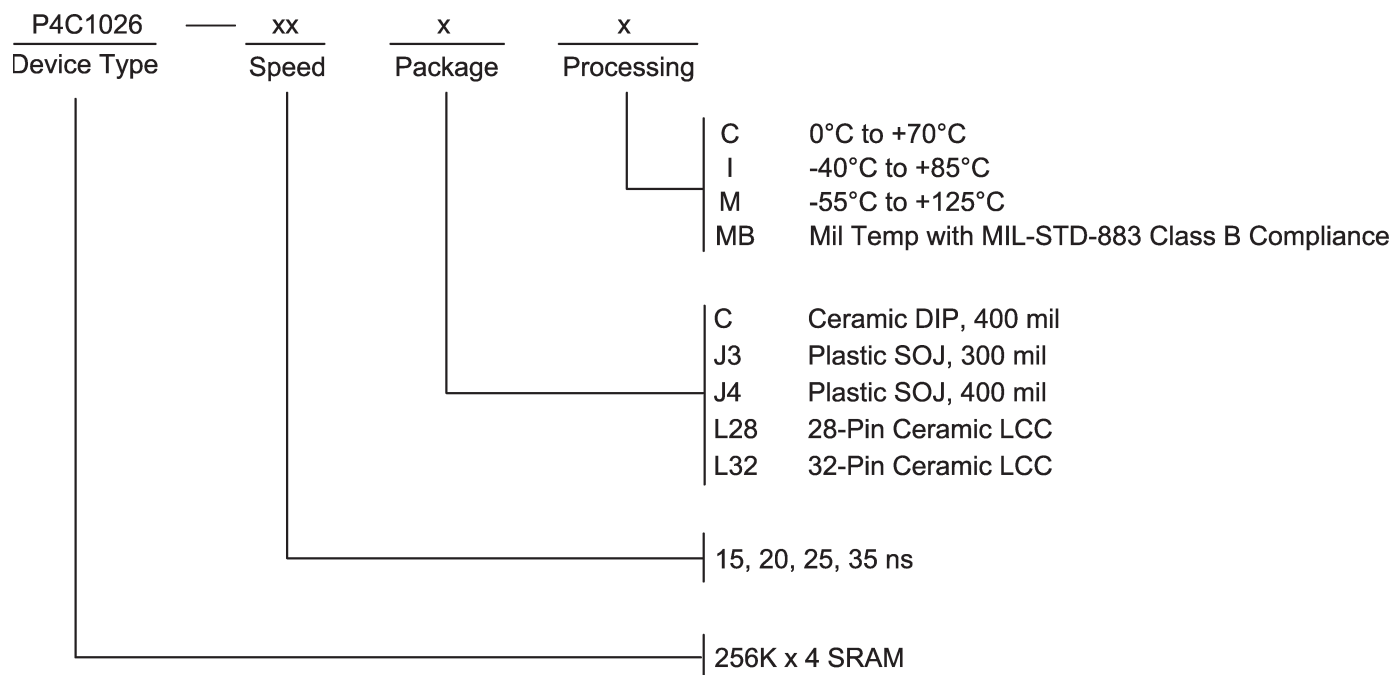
P4C1026 — xx x x
Device Type Speed Package Processing

C 0°C to +70°C
I -40°C to +85°C
M -55°C to +125°C
MB Mil Temp with MIL-STD-883 Class B Compliance

C Ceramic DIP, 400 mil
J3 Plastic SOJ, 300 mil
J4 Plastic SOJ, 400 mil
L28 28-Pin Ceramic LCC
L32 32-Pin Ceramic LCC

15, 20, 25, 35 ns

256K x 4 SRAM